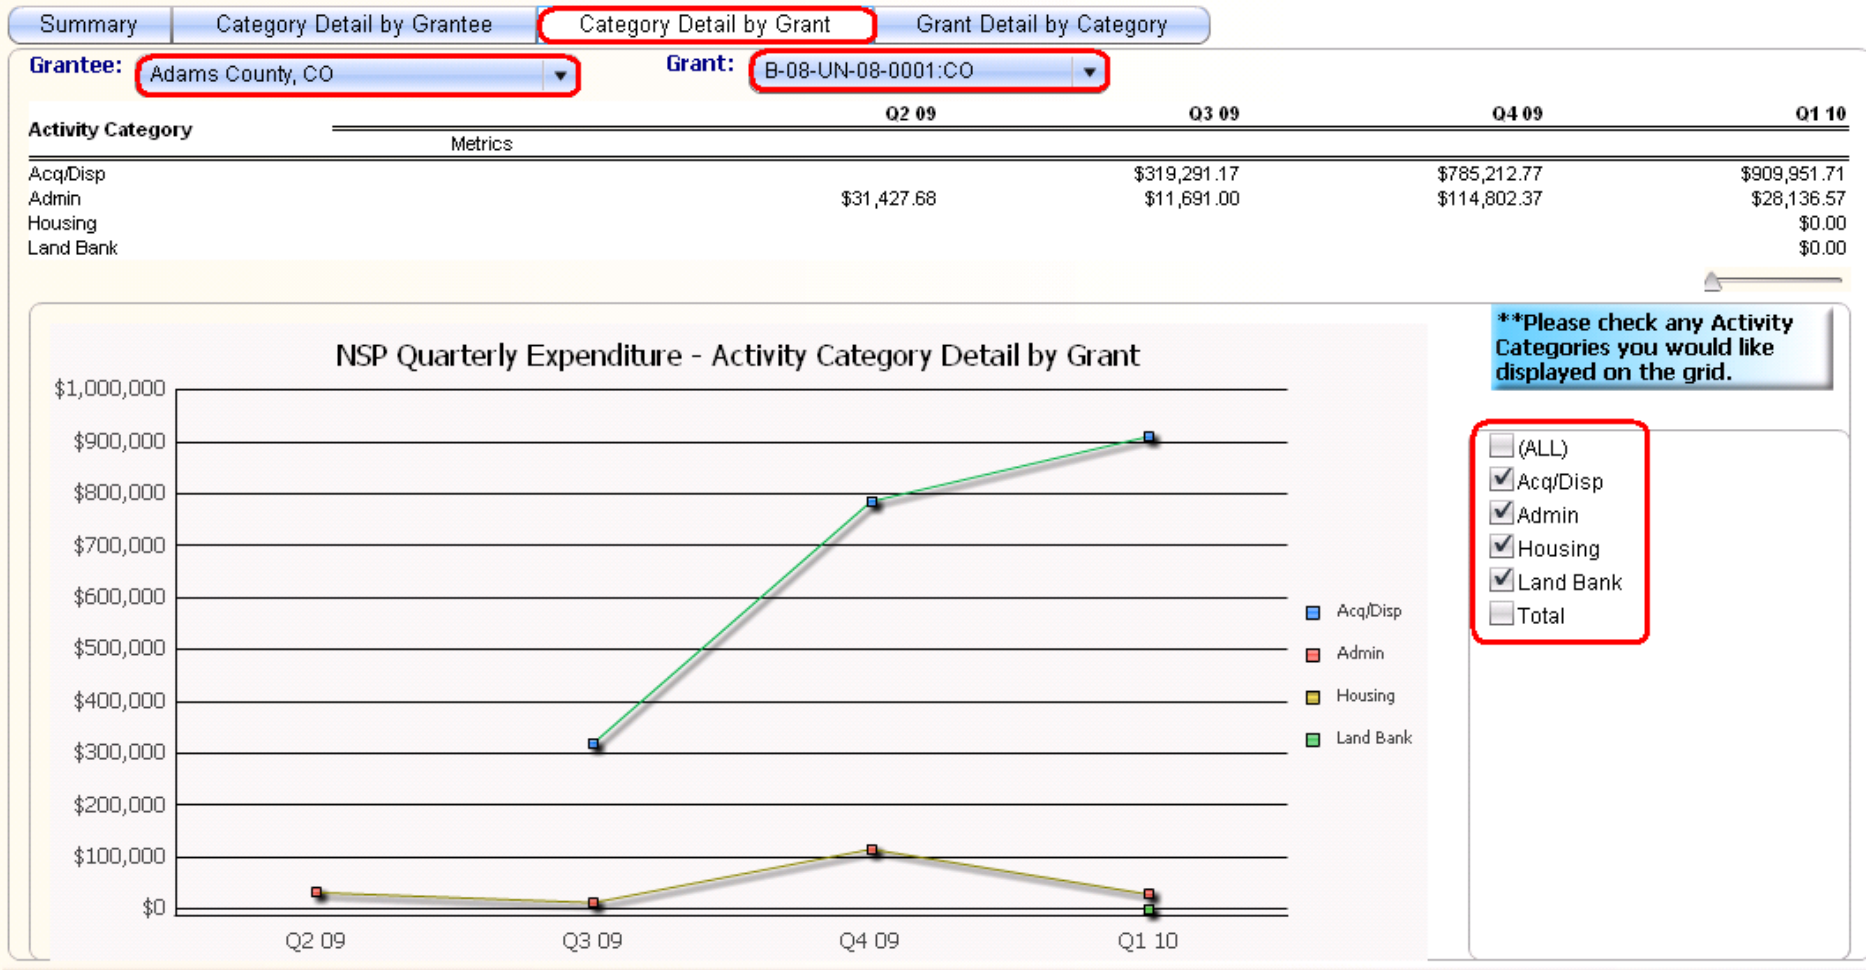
Summary | Category Detail by Grantee | Category Detail by Grant | Grant Detail by Category

Grantee: Adams County, CO

Grant: B-08-UN-08-0001:CO

| Activity Category | Q2 09 | Q3 09 | Q4 09 | Q1 10 |
|---|---|---|---|---|
| Metrics | | | | |
| Acq/Disp | | $319,291.17 | $785,212.77 | $909,951.71 |
| Admin | $31,427.68 | $11,691.00 | $114,802.37 | $28,136.57 |
| Housing | | | | $0.00 |
| Land Bank | | | | $0.00 |

NSP Quarterly Expenditure - Activity Category Detail by Grant

$1,000,000
$900,000
$800,000
$700,000
$600,000
$500,000
$400,000
$300,000
$200,000
$100,000
$0

Q2 09 Q3 09 Q4 09 Q1 10

Acq/Disp
Admin
Housing
Land Bank

**Please check any Activity Categories you would like displayed on the grid.

(ALL)
Acq/Disp
Admin
Housing
Land Bank
Total